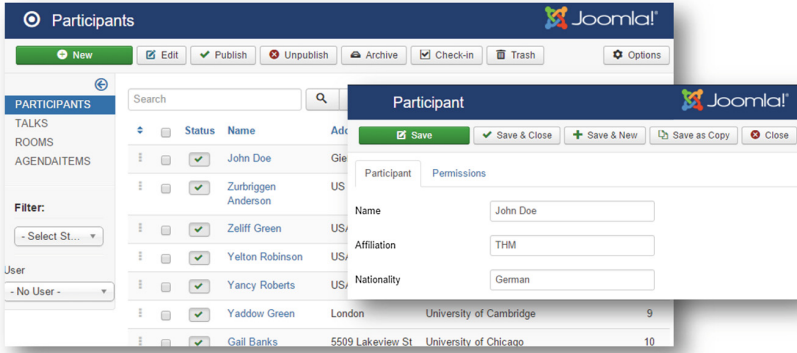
Participants

Joomla!

New
Edit
Publish
Unpublish
Archive
Check-in
Trash
Options

PARTICIPANTS
TALKS
ROOMS
AGENDAITEMS

Filter:

- Select St...

User

- No User -

Search

| | | Status | Name | Add |
|---|---|---|---|---|
| | | | John Doe | Gie |
| | | | Zurbriggen Anderson | US |
| | | | Zeliff Green | USA |
| | | | Yelton Robinson | USA |
| | | | Yancy Roberts | USA |
| | | | Yaddow Green | London | University of Cambridge | 9 |
| | | | Gail Banks | 5509 Lakeview St | University of Chicago | 10 |

Participant

Joomla!

Save
Save & Close
Save & New
Save as Copy
Close

Participant
Permissions

Name
John Doe

Affiliation
THM

Nationality
German